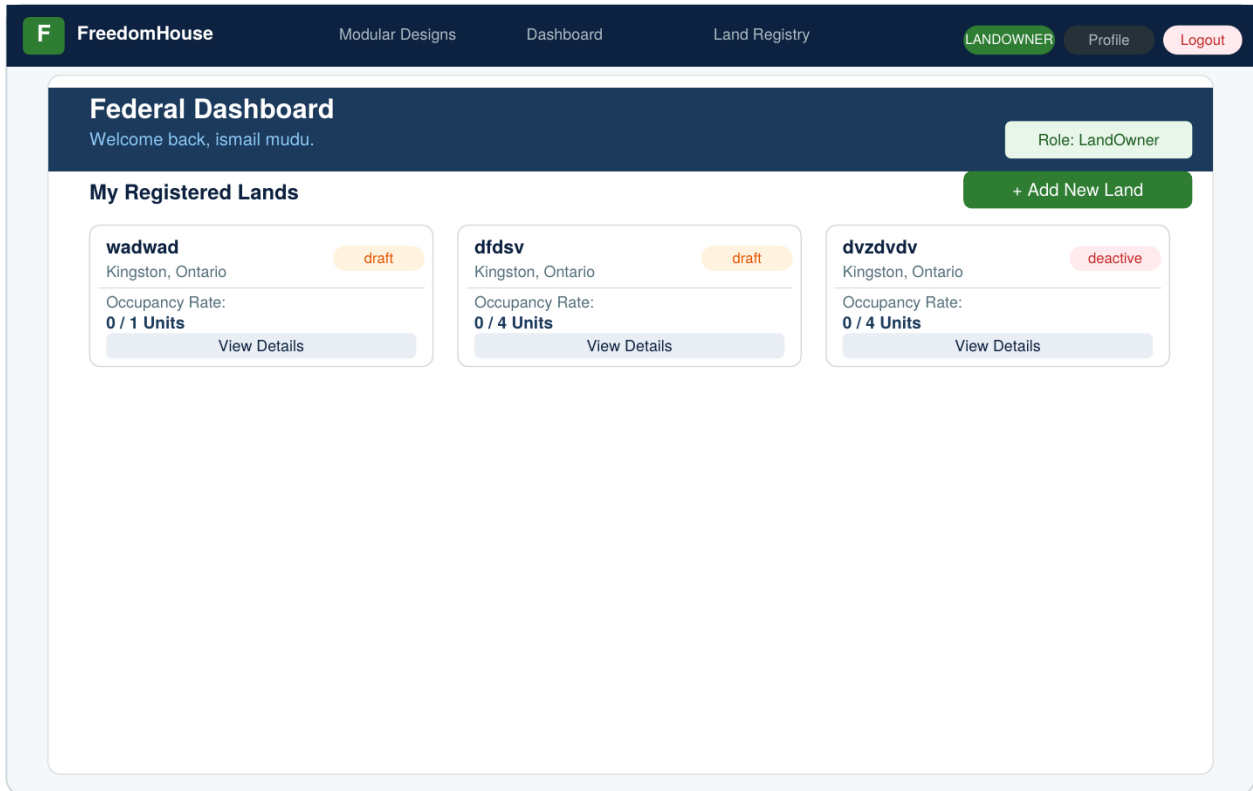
F FreedomHouse Modular Designs Dashboard Land Registry LANDOWNER Profile Logout

Federal Dashboard
Welcome back, ismail mudu.

Role: LandOwner

My Registered Lands

+ Add New Land

wadwad
draft
Kingston, Ontario
Occupancy Rate:
0 / 1 Units
View Details

dfdsv
draft
Kingston, Ontario
Occupancy Rate:
0 / 4 Units
View Details

dvzdvdv
deactive
Kingston, Ontario
Occupancy Rate:
0 / 4 Units
View Details